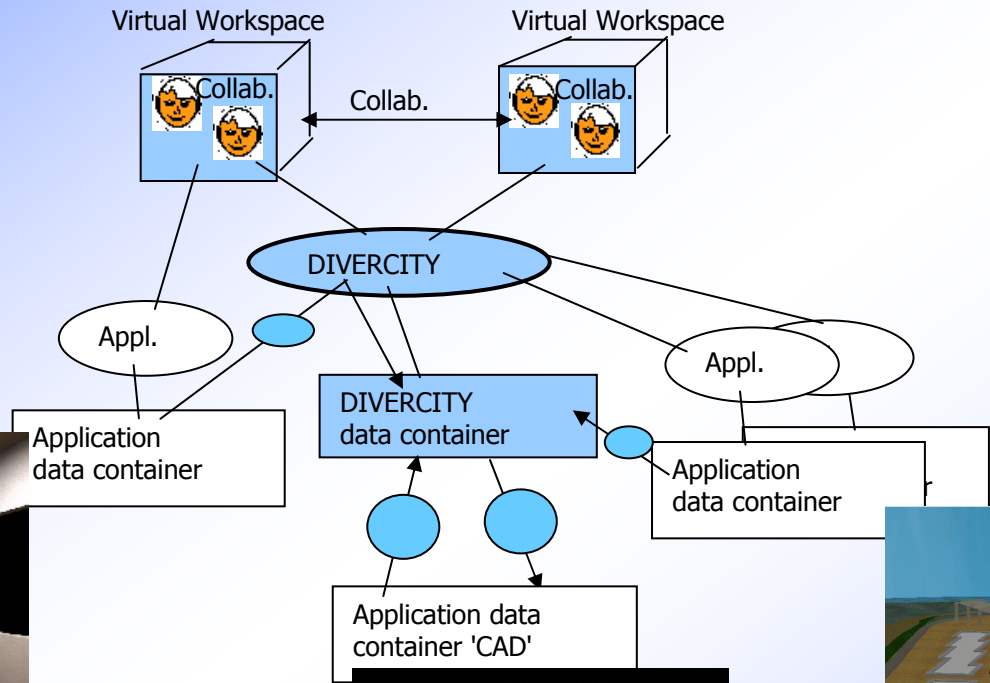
Virtual Workspace

Virtual Workspace

Collab.

Collab.

Collab.

DIVERCITY

Appl.

Appl.

DIVERCITY data container

Application data container

Application data container

Application data container 'CAD'